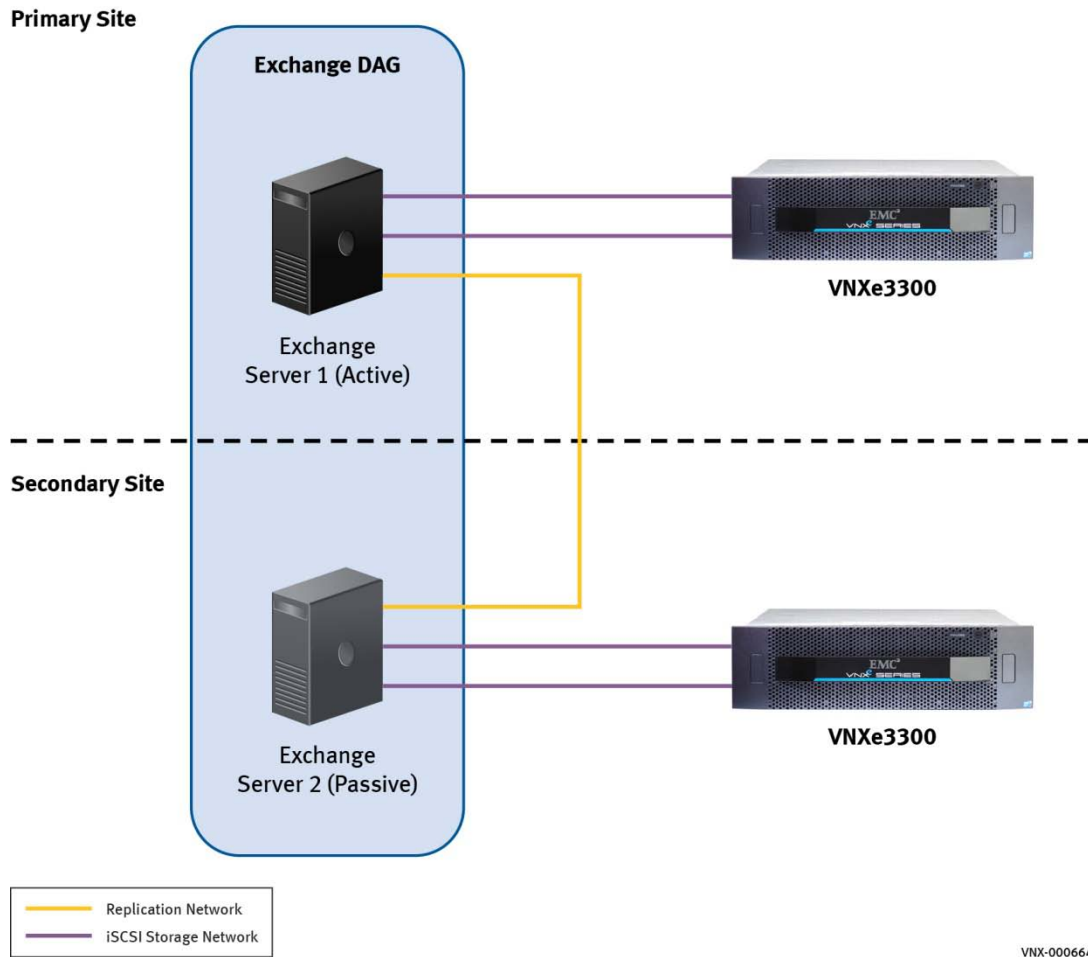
Primary Site

Exchange DAG

Exchange Server 1 (Active)

EMC²
VNXe SERIES

VNXe3300

Secondary Site

Exchange Server 2 (Passive)

EMC²
VNXe SERIES

VNXe3300

Replication Network
iSCSI Storage Network

VNX-00066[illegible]